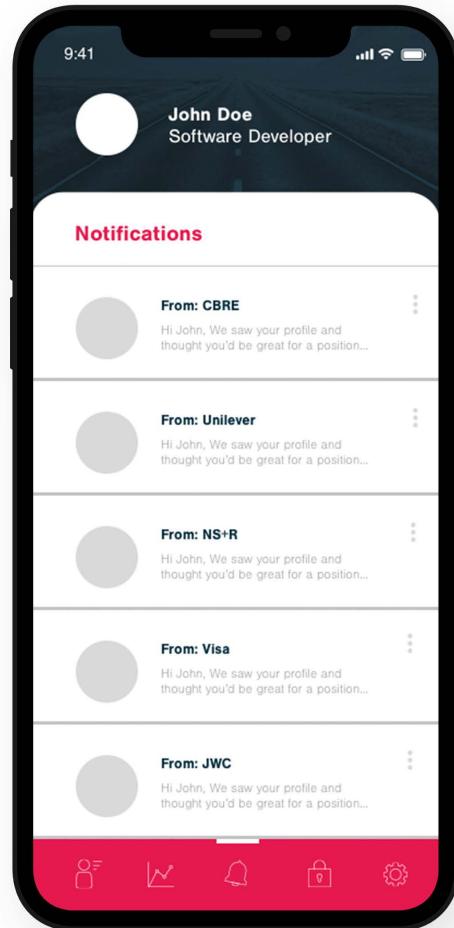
9:41

John Doe
Software Developer

Notifications

From: CBRE
Hi John, We saw your profile and thought you'd be great for a position...

From: Unilever
Hi John, We saw your profile and thought you'd be great for a position...

From: NS+R
Hi John, We saw your profile and thought you'd be great for a position...

From: Visa
Hi John, We saw your profile and thought you'd be great for a position...

From: JWC
Hi John, We saw your profile and thought you'd be great for a position...